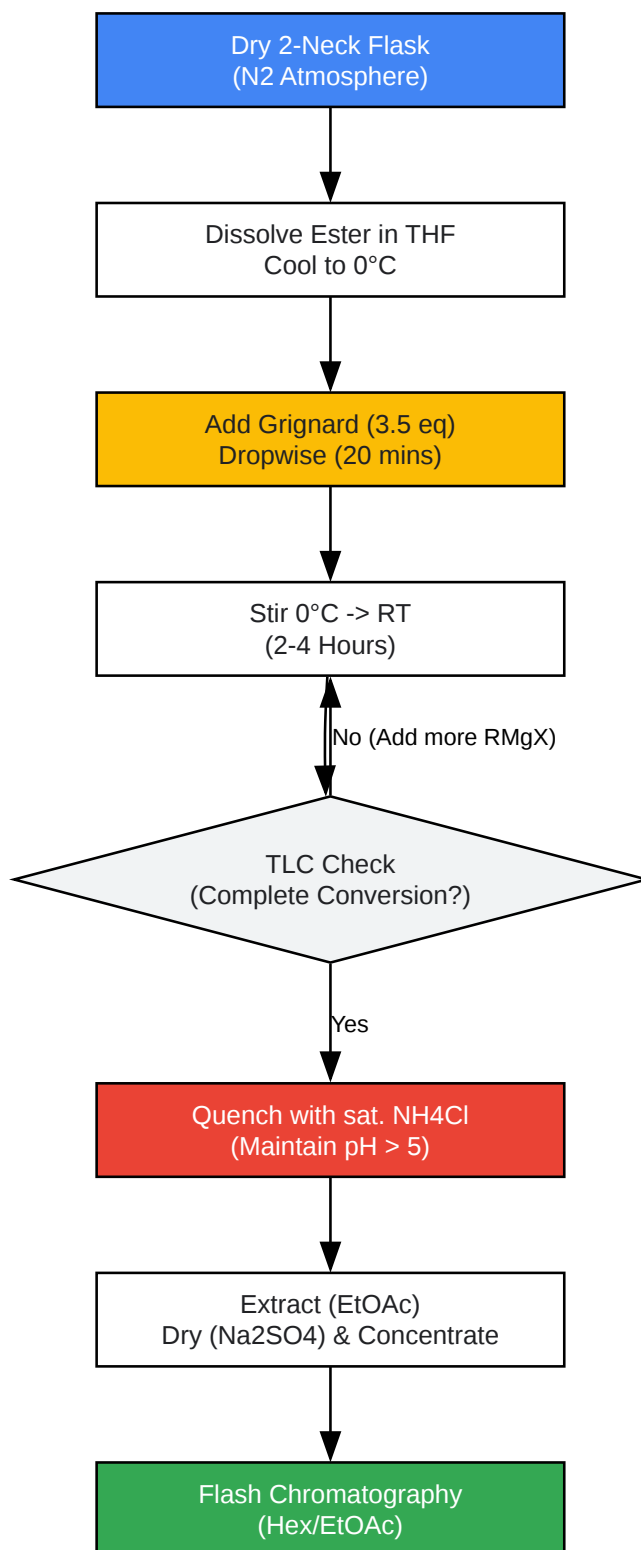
Dry 2-Neck Flask
(N2 Atmosphere)

Dissolve Ester in THF
Cool to 0°C

Add Grignard (3.5 eq)
Dropwise (20 mins)

Stir 0°C -> RT
(2-4 Hours)

No (Add more RMgX)

TLC Check
(Complete Conversion?)

Yes

Quench with sat. NH4Cl
(Maintain pH > 5)

Extract (EtOAc)
Dry (Na2SO4) & Concentrate

Flash Chromatography
(Hex/EtOAc)